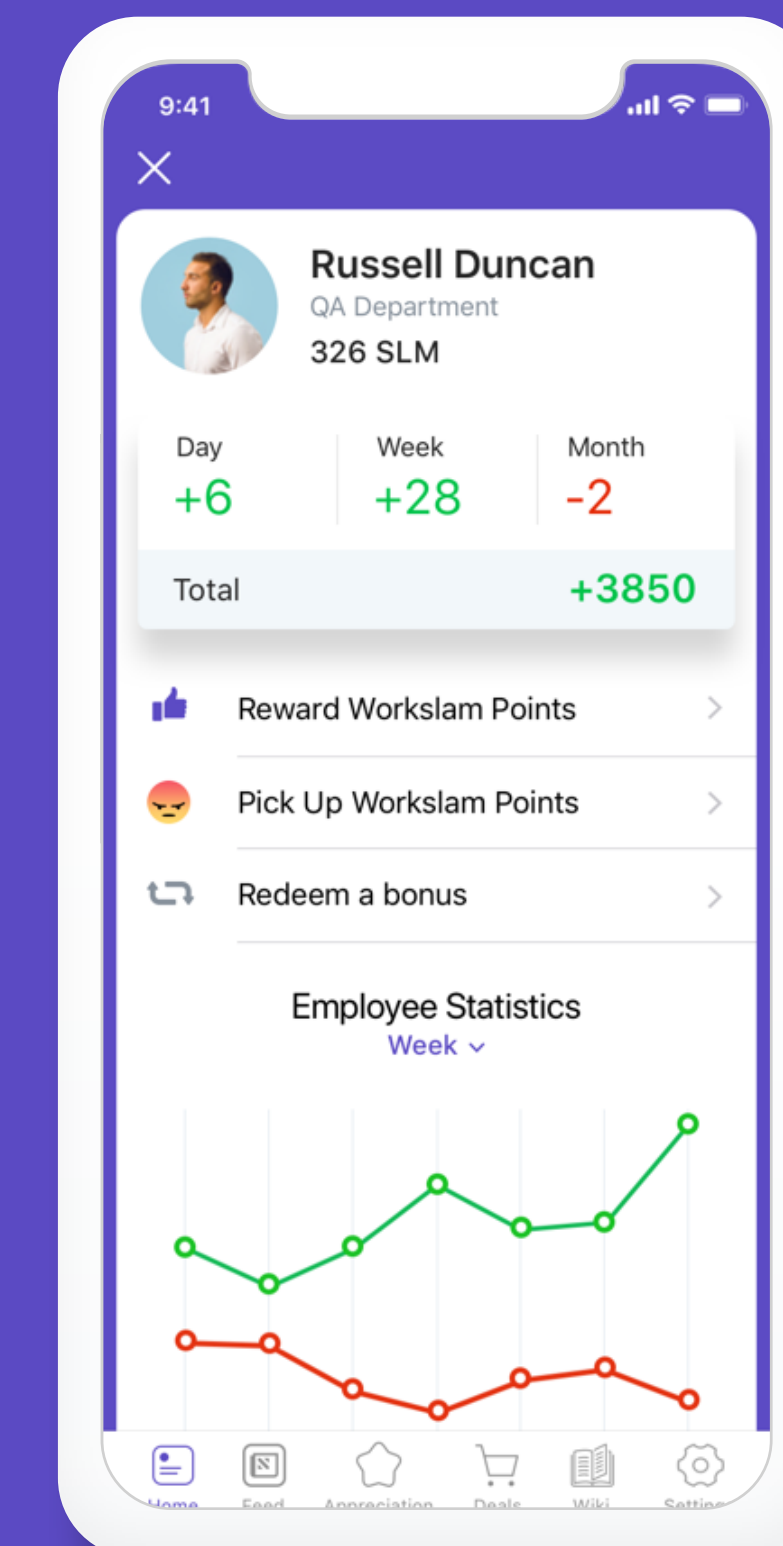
9:41

Russell Duncan
QA Department
326 SLM

Day
+6

Week
+28

Month
-2

Total
+3850

Reward Workslam Points

Pick Up Workslam Points

Redeem a bonus

Employee Statistics
Week

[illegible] Feed Appreciation Deals Wiki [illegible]